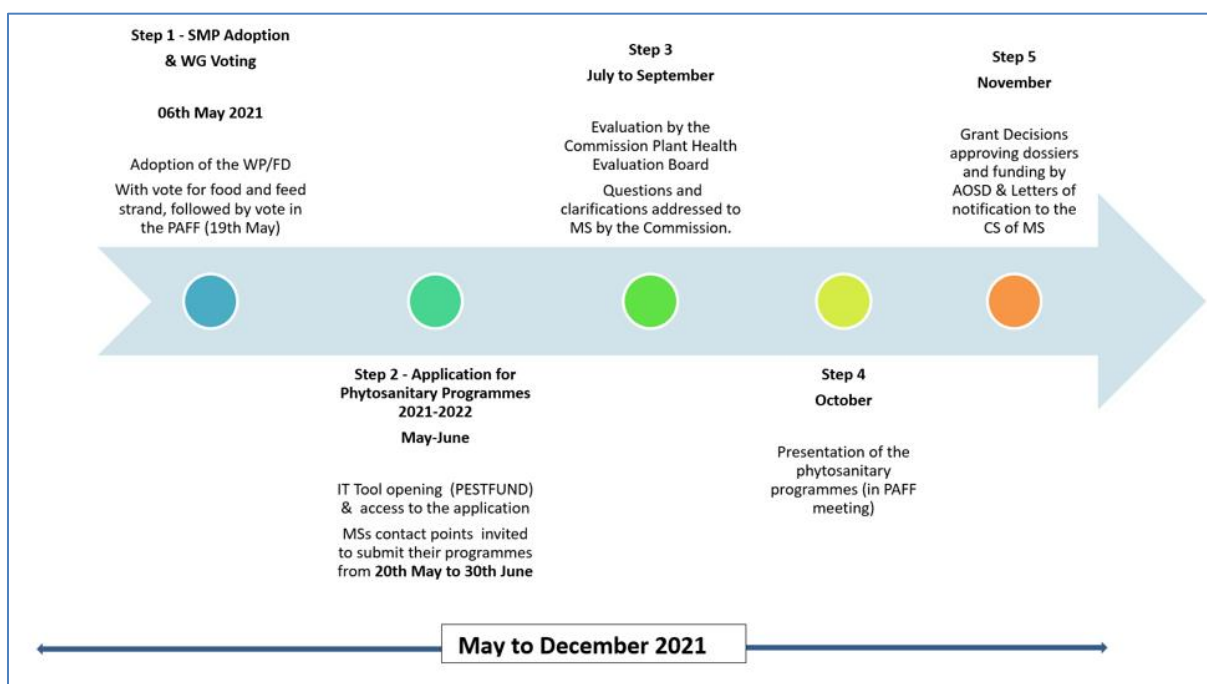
Step 1 - SMP Adoption & WG Voting

06th May 2021

Adoption of the WP/FD
With vote for food and feed strand, followed by vote in the PAFF (19th May)

Step 3
July to September

Evaluation by the Commission Plant Health Evaluation Board
Questions and clarifications addressed to MS by the Commission.

Step 5
November

Grant Decisions approving dossiers and funding by AOSD & Letters of notification to the CS of MS

Step 2 - Application for Phytosanitary Programmes 2021-2022

May-June

IT Tool opening (PESTFUND) & access to the application
MSs contact points invited to submit their programmes from 20th May to 30th June

Step 4
October

Presentation of the phytosanitary programmes (in PAFF meeting)

May to December 2021